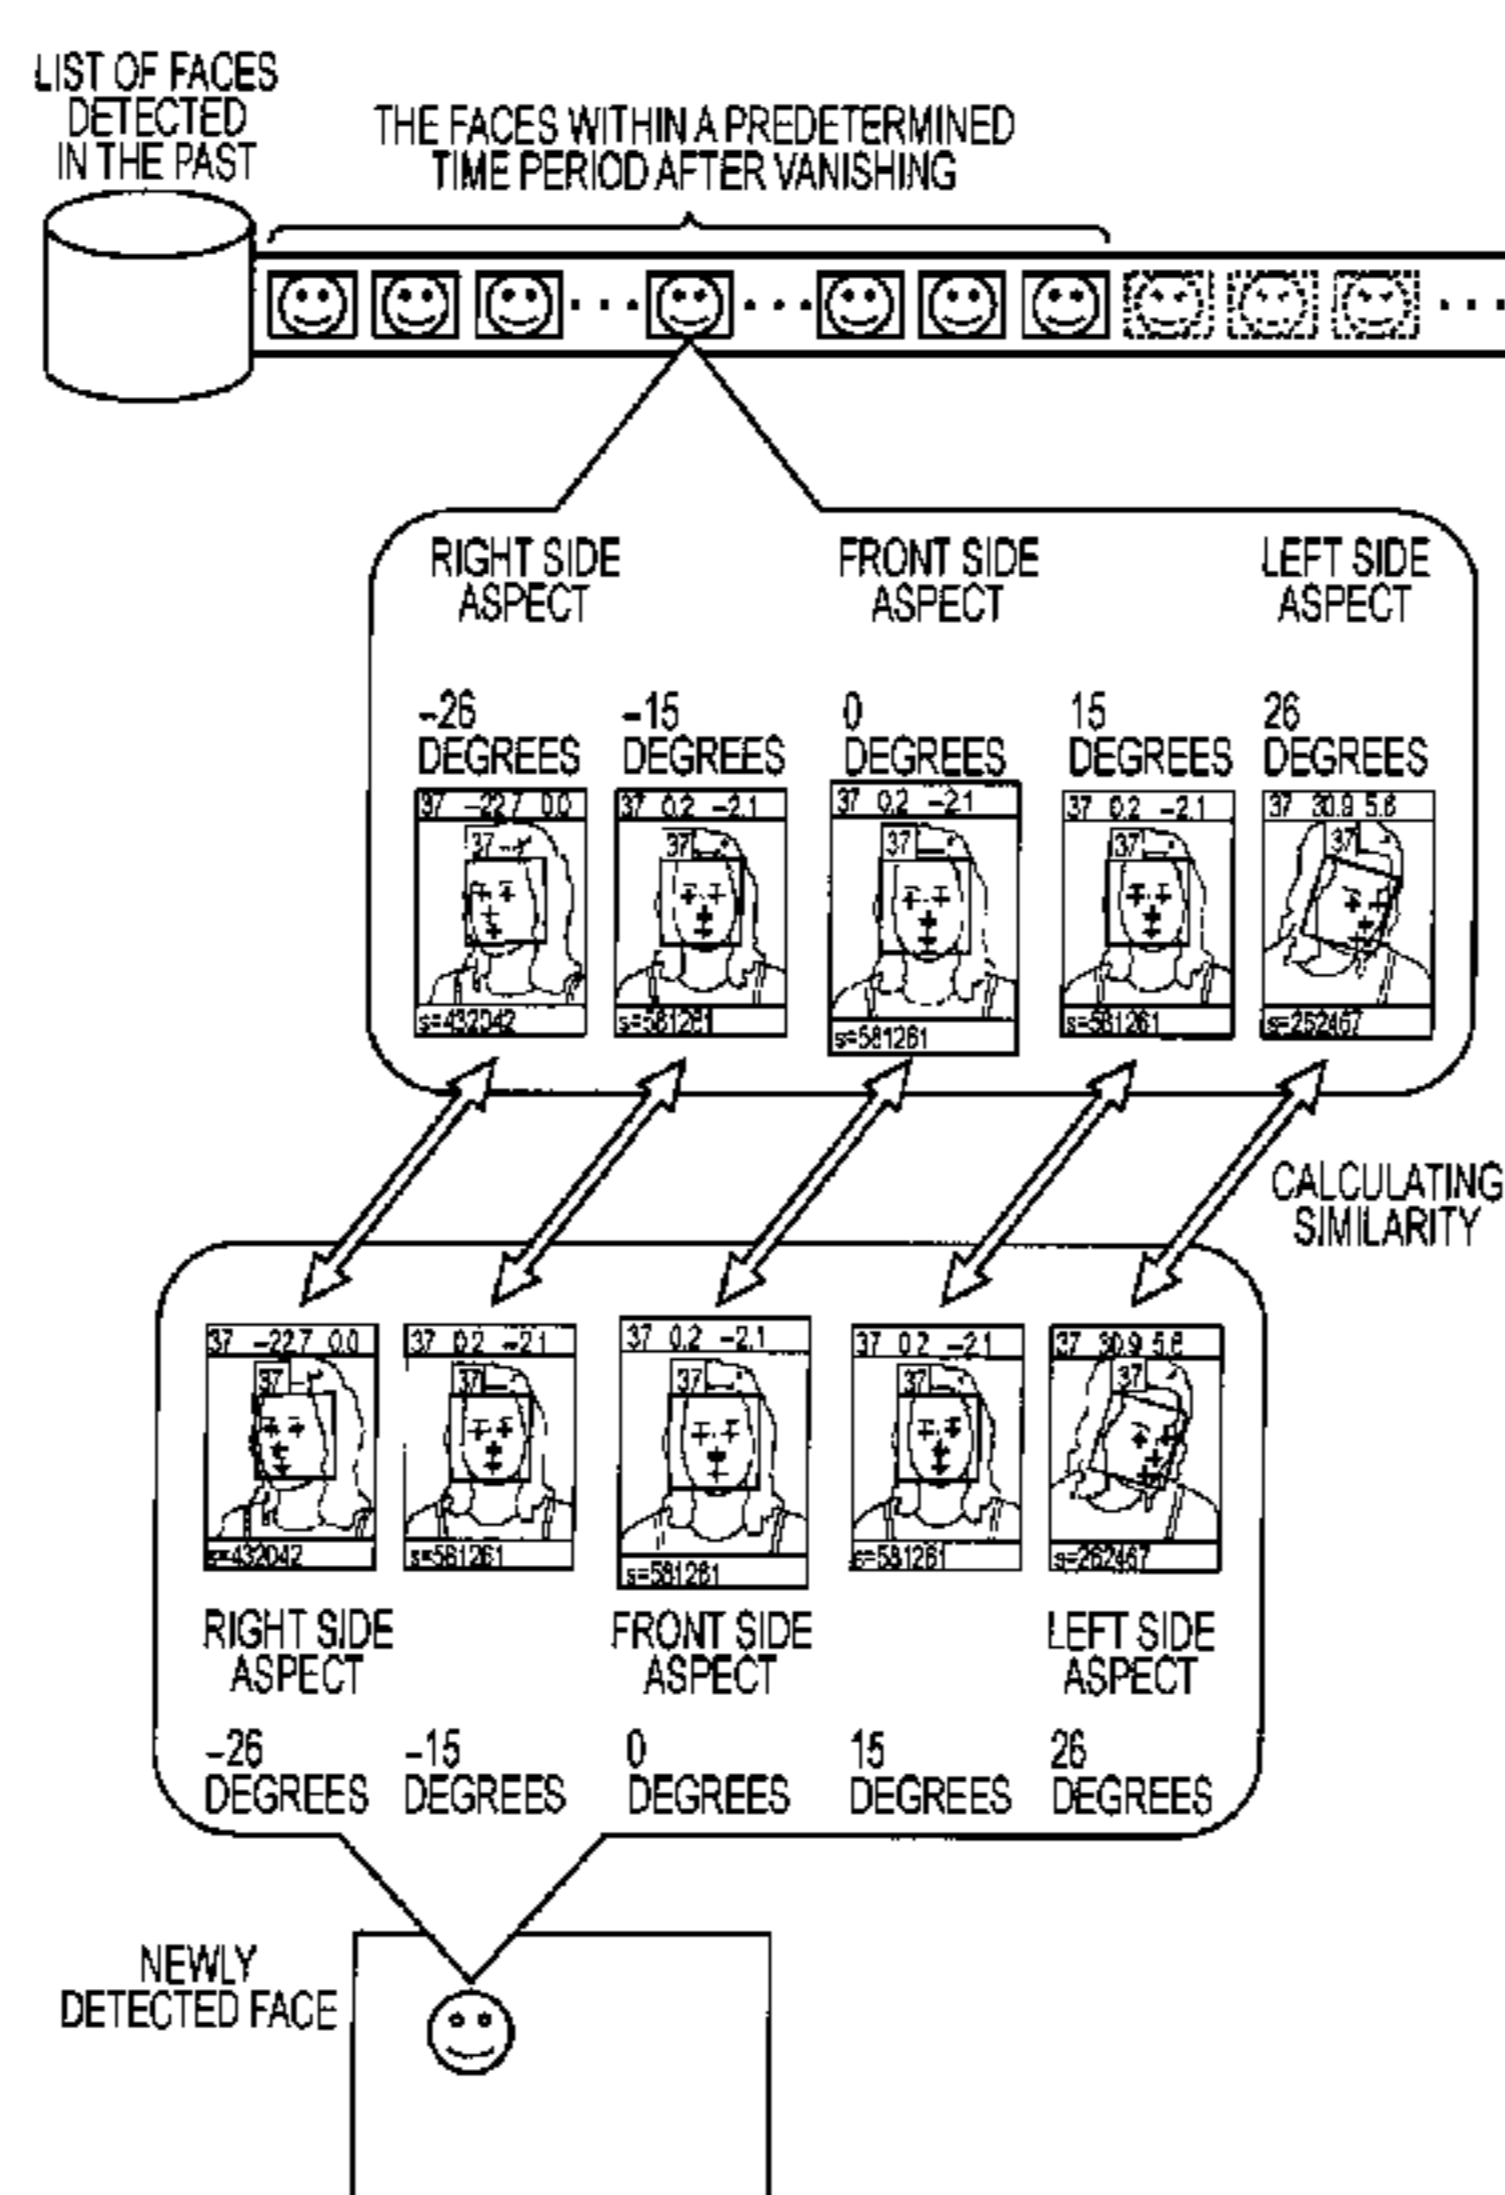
LIST OF FACES DETECTED IN THE PAST

THE FACES WITHIN A PREDETERMINED TIME PERIOD AFTER VANISHING

RIGHT SIDE ASPECT

FRONT SIDE ASPECT

LEFT SIDE ASPECT

−26 DEGREES

−15 DEGREES

0 DEGREES

15 DEGREES

26 DEGREES

37 −22.7 0.0
37
s=432042

37 0.2 −2.1
37
s=581261

37 0.2 −2.1
37
s=581261

37 0.2 −2.1
37
s=581261

37 30.9 5.6
37
s=252467

CALCULATING SIMILARITY

37 −22.7 0.0
37
s=432042

37 0.2 −2.1
37
s=581261

37 0.2 −2.1
37
s=581261

37 0.2 −2.1
37
s=581261

37 30.9 5.6
37
s=252467

RIGHT SIDE ASPECT

FRONT SIDE ASPECT

LEFT SIDE ASPECT

−26 DEGREES

−15 DEGREES

0 DEGREES

15 DEGREES

26 DEGREES

NEWLY DETECTED FACE